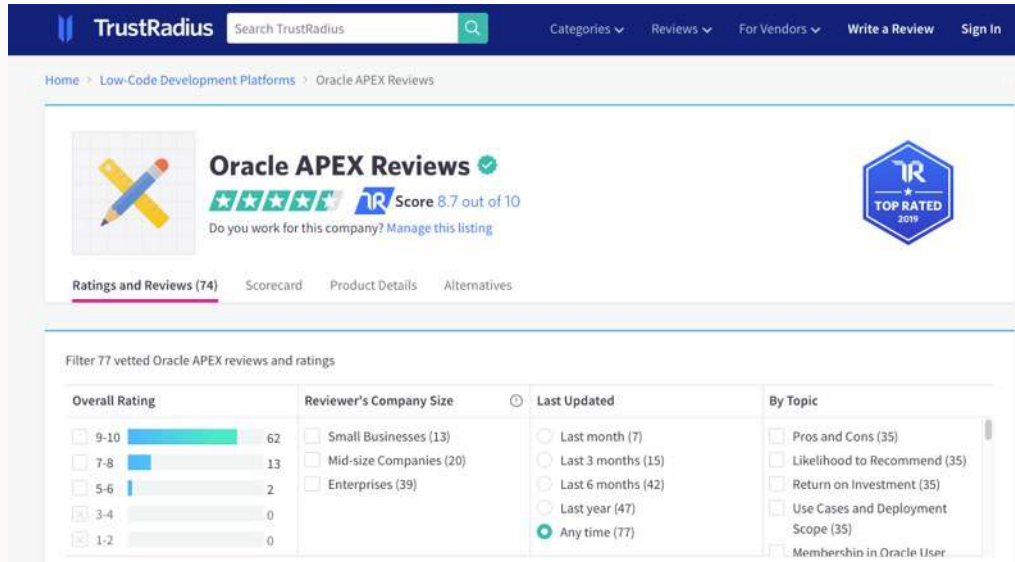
TrustRadius Search TrustRadius Categories Reviews For Vendors Write a Review Sign In

Home > Low-Code Development Platforms > Oracle APEX Reviews

Oracle APEX Reviews

TR Score 8.7 out of 10

Do you work for this company? Manage this listing

TR TOP RATED 2019

Ratings and Reviews (74) Scorecard Product Details Alternatives

Filter 77 vetted Oracle APEX reviews and ratings

| Overall Rating | Reviewer's Company Size | Last Updated | By Topic |
|---|---|---|---|
| 9-10 62 | Small Businesses (13) | Last month (7) | Pros and Cons (35) |
| 7-8 13 | Mid-size Companies (20) | Last 3 months (15) | Likelihood to Recommend (35) |
| 5-6 2 | Enterprises (39) | Last 6 months (42) | Return on Investment (35) |
| 3-4 0 | | Last year (47) | Use Cases and Deployment Scope (35) |
| 1-2 0 | | Any time (77) | Membership in Oracle User |